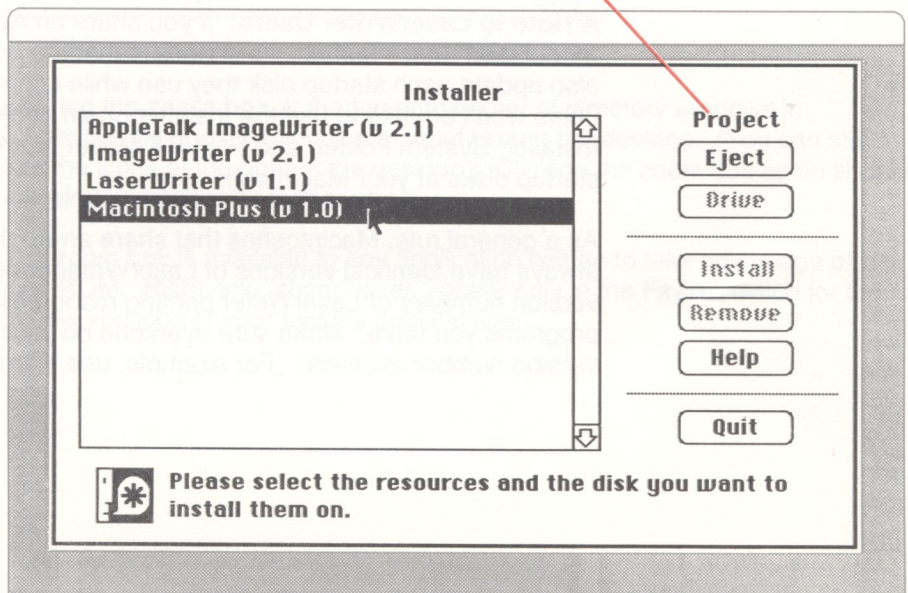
Installer

AppleTalk ImageWriter (v 2.1)
ImageWriter (v 2.1)
LaserWriter (v 1.1)
Macintosh Plus (v 1.0)

Project

Eject

Drive

Install

Remove

Help

Quit

Please select the resources and the disk you want to install them on.